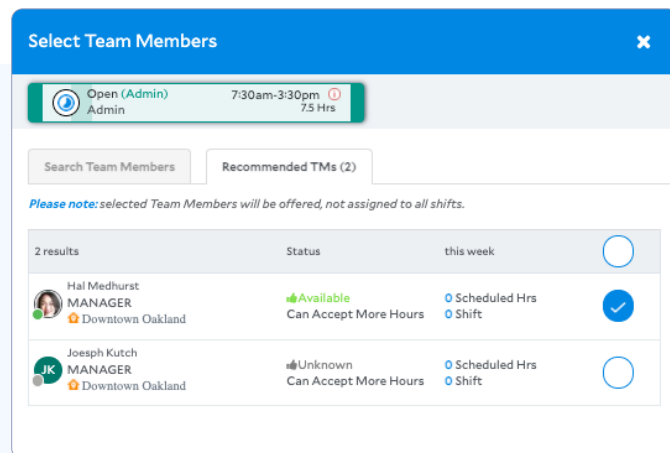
Select Team Members

Open (Admin)
Admin
7:30am-3:30pm
7.5 Hrs

Search Team Members
Recommended TMs (2)

Please note: selected Team Members will be offered, not assigned to all shifts.

| 2 results | Status | this week | |
|---|---|---|---|
| Hal Medhurst MANAGER Downtown Oakland | Available Can Accept More Hours | 0 Scheduled Hrs 0 Shift | |
| JK Joesph Kutch MANAGER Downtown Oakland | Unknown Can Accept More Hours | 0 Scheduled Hrs 0 Shift | |